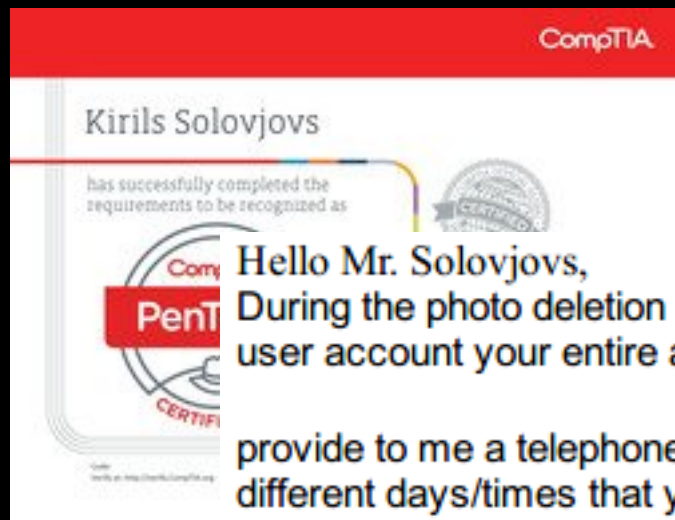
CompTIA

Kirils Solovjovs

has successfully completed the requirements to be recognized as

Com
PenT
CERTIFI

Hello Mr. Solovjovs,
During the photo deletion
user account your entire a

provide to me a telephone
different days/times that y

Code:
Verify at: http://verify.CompTIA.org

CERTIFIED